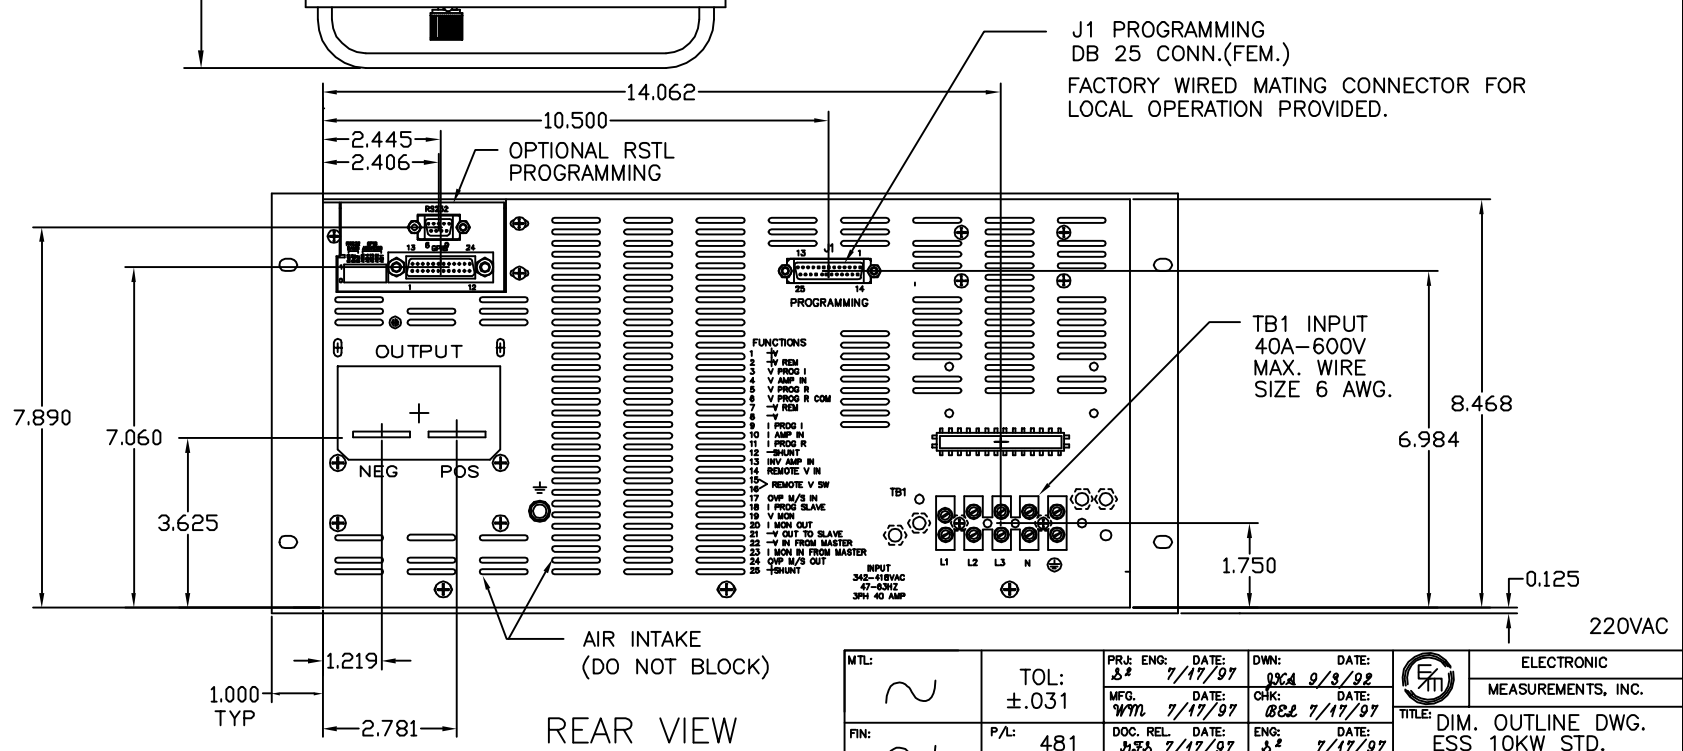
J1 PROGRAMMING
DB 25 CONN.(FEM.)

FACTORY WIRED MATING CONNECTOR FOR LOCAL OPERATION PROVIDED.

14.062

10.500

2.445

2.406

OPTIONAL RSTL PROGRAMMING

RS232

13 24

1 12

13 J1 1

25 14

PROGRAMMING

OUTPUT

FUNCTIONS
1 +V
2 +V REM
3 V PROG I
4 V AMP IN
5 V PROG R
6 V PROG R COM
7 -V REM
8 -V
9 I PROG I
10 I AMP IN
11 I PROG R
12 -SHUNT
13 INV AMP IN
14 REMOTE V IN
15 REMOTE V SW
16
17 OVP M/S IN
18 I PROG SLAVE
19 V MON
20 I MON OUT
21 -V OUT TO SLAVE
22 -V IN FROM MASTER
23 I MON IN FROM MASTER
24 OVP M/S OUT
25 +SHUNT

TB1 INPUT
40A-600V
MAX. WIRE
SIZE 6 AWG.

7.890

7.060

NEG POS

3.625

TB1

L1 L2 L3 N

INPUT
342-418VAC
47-63HZ
3PH 40 AMP

8.468

6.984

1.750

0.125

220VAC

1.219

AIR INTAKE
(DO NOT BLOCK)

1.000
TYP

2.781

REAR VIEW

| MTL: | TOL: ±.031 | PRJ. ENG: S² DATE: 7/17/97 | DWN: JKA DATE: 9/3/92 | | ELECTRONIC |
|---|---|---|---|---|---|
| | | MFG. WM DATE: 7/17/97 | CHK: BEL DATE: 7/17/97 | | MEASUREMENTS, INC. |
| FIN: | P/L: 481 | DOC. REL. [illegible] DATE: 7/17/97 | ENG: S² DATE: 7/17/97 | TITLE: | DIM. OUTLINE DWG. ESS 10KW STD. |